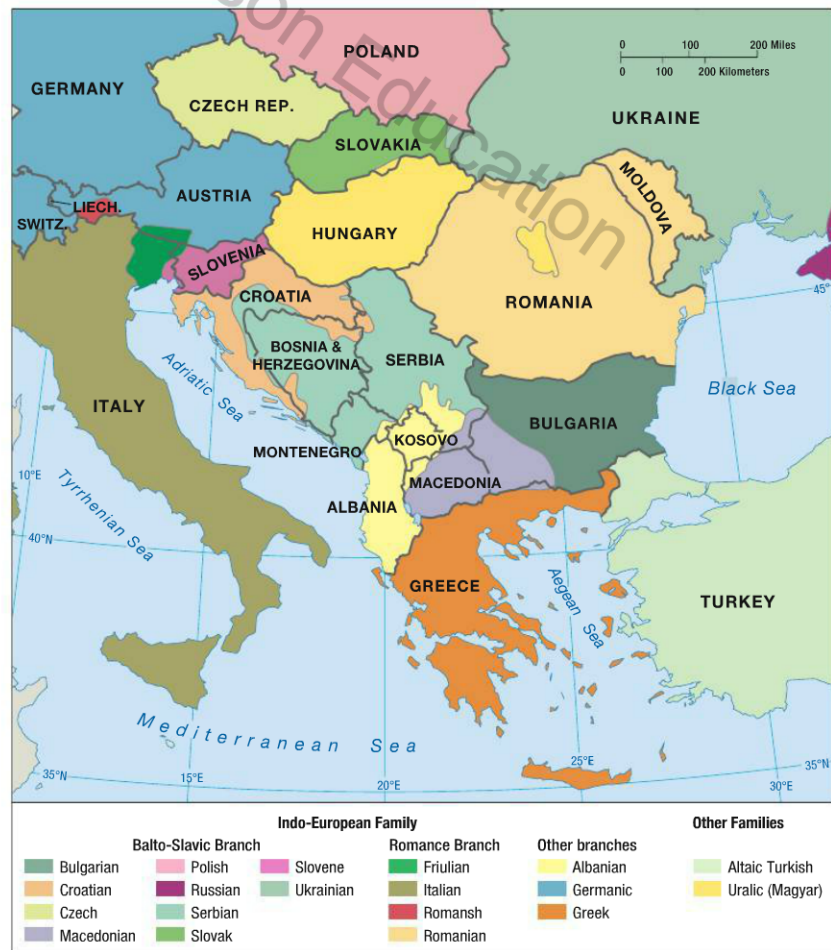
son Education

POLAND

0 100 200 Miles
0 100 200 Kilometers

GERMANY

CZECH REP.

UKRAINE

SLOVAKIA

MOLDOVA

AUSTRIA

LIECH.

SWITZ.

HUNGARY

SLOVENIA

45°

CROATIA

ROMANIA

BOSNIA & HERZEGOVINA

SERBIA

Adriatic Sea

Black Sea

ITALY

BULGARIA

KOSOVO

MONTENEGRO

10°E

MACEDONIA

Tyrrhenian Sea

ALBANIA

40°N

GREECE

Aegean Sea

TURKEY

Mediterranean Sea

35°N

15°E

20°E

25°E

30°E

35°N

Indo-European Family

Balto-Slavic Branch

Romance Branch

Other branches

Other Families

Bulgarian

Polish

Slovene

Friulian

Albanian

Altaic Turkish

Croatian

Russian

Ukrainian

Italian

Germanic

Uralic (Magyar)

Czech

Serbian

Romansh

Greek

Macedonian

Slovak

Romanian